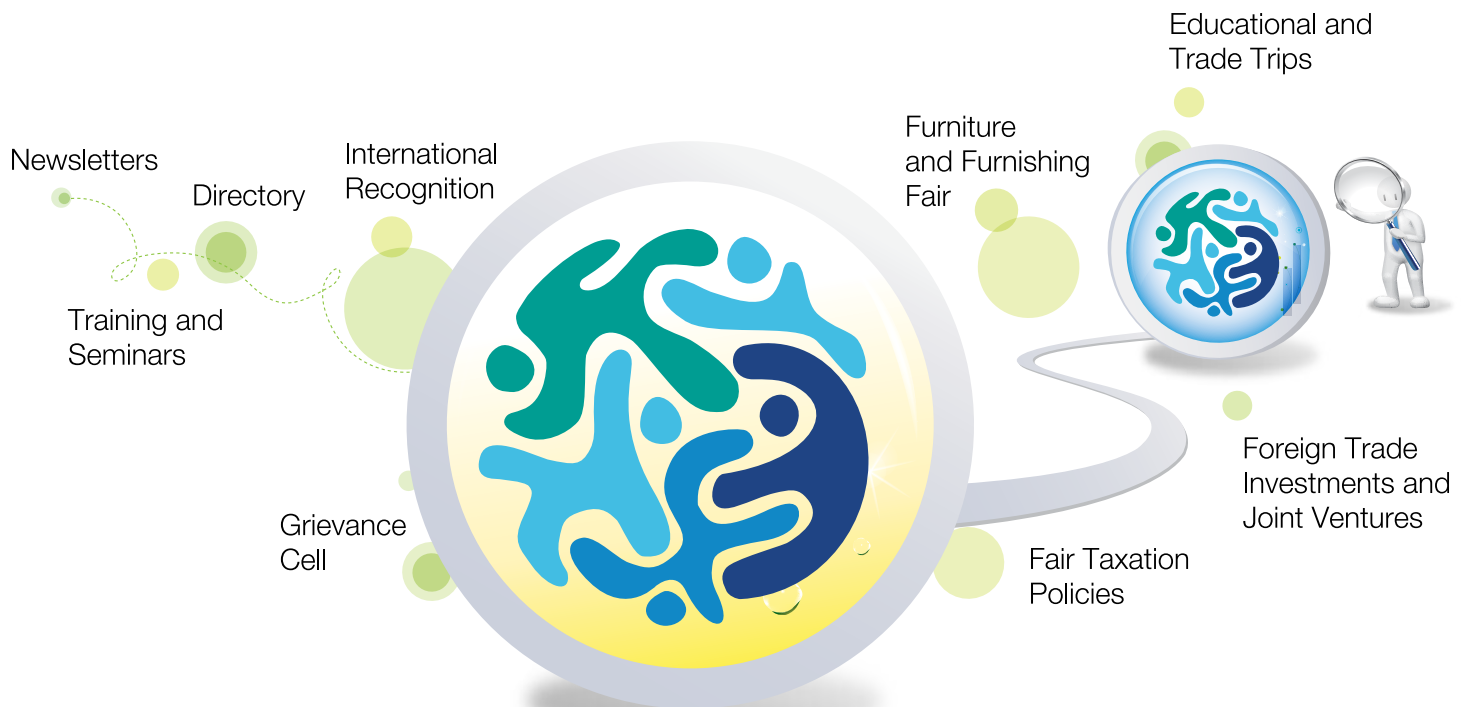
Educational and Trade Trips

Newsletters

Directory

International Recognition

Furniture and Furnishing Fair

Training and Seminars

Grievance Cell

Fair Taxation Policies

Foreign Trade Investments and Joint Ventures